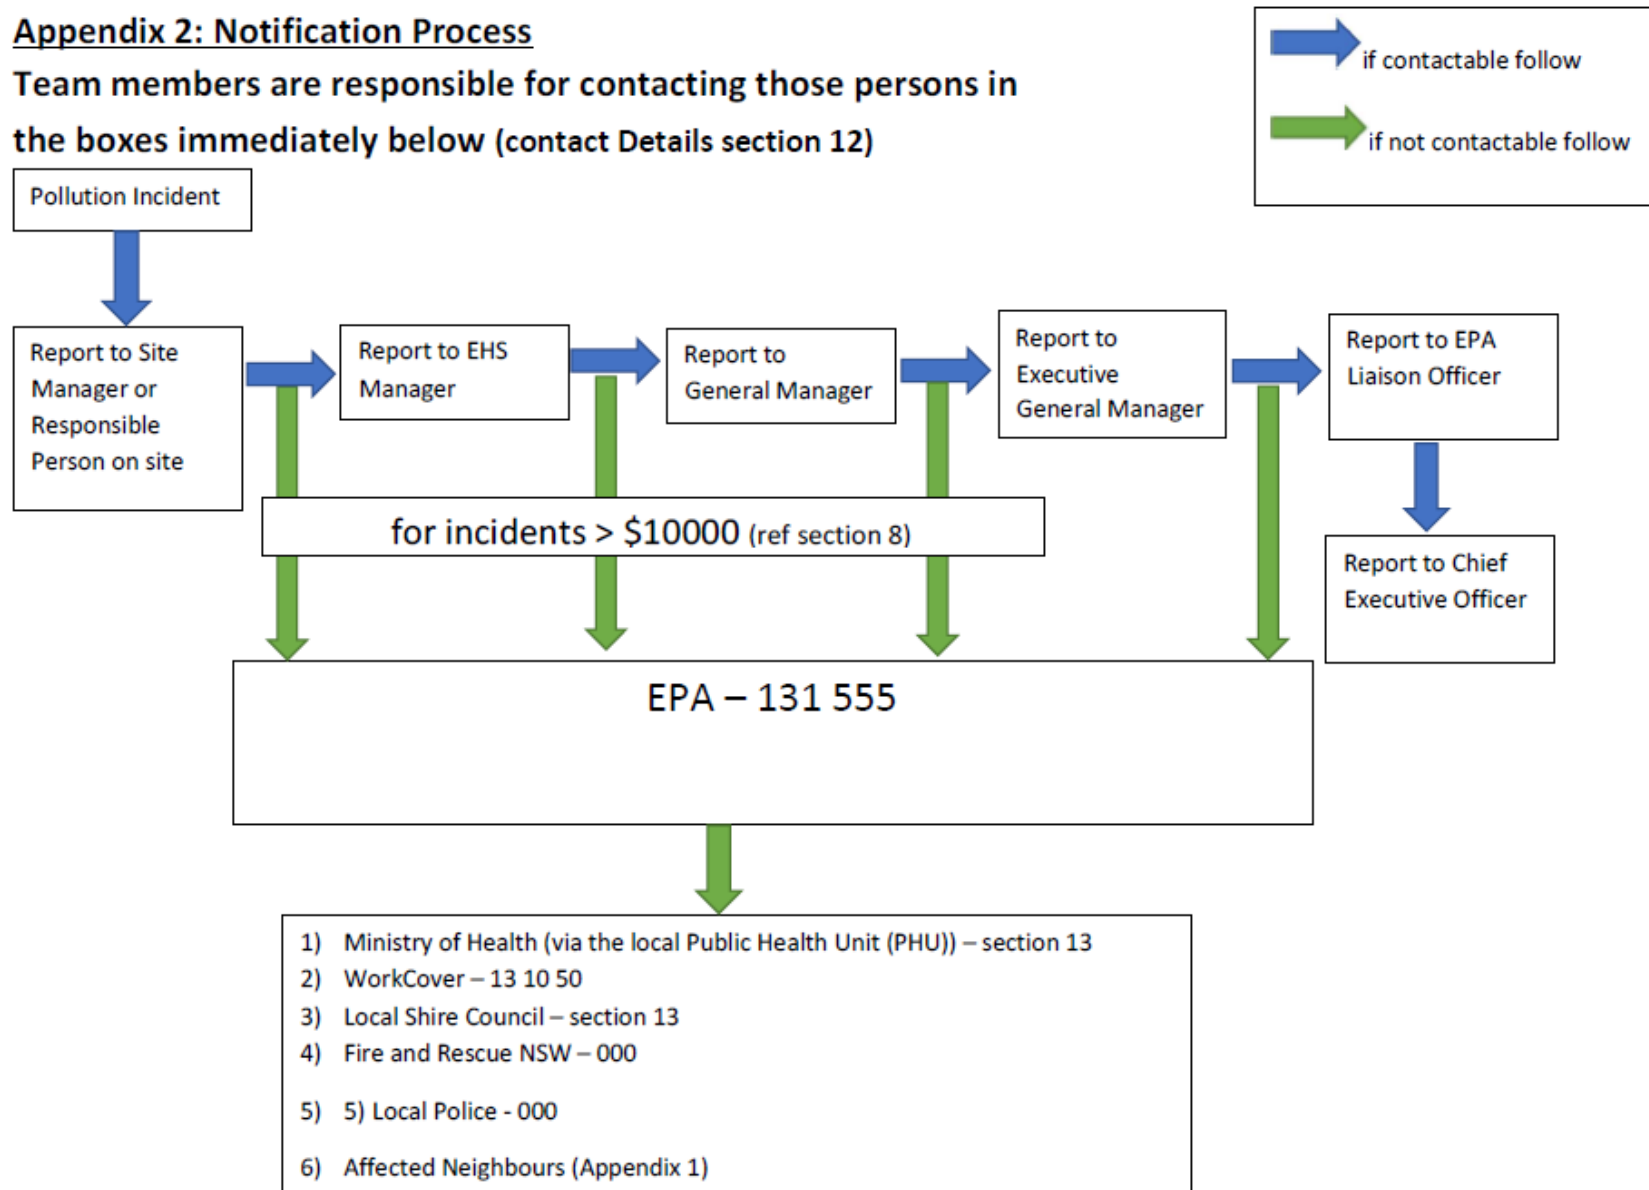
Appendix 2: Notification Process

Team members are responsible for contacting those persons in the boxes immediately below (contact Details section 12)

if contactable follow

if not contactable follow

Pollution Incident

Report to Site Manager or Responsible Person on site

Report to EHS Manager

Report to General Manager

Report to Executive General Manager

Report to EPA Liaison Officer

Report to Chief Executive Officer

for incidents > $10000 (ref section 8)

EPA – 131 555

1) Ministry of Health (via the local Public Health Unit (PHU)) – section 13
2) WorkCover – 13 10 50
3) Local Shire Council – section 13
4) Fire and Rescue NSW – 000
5) 5) Local Police - 000
6) Affected Neighbours (Appendix 1)